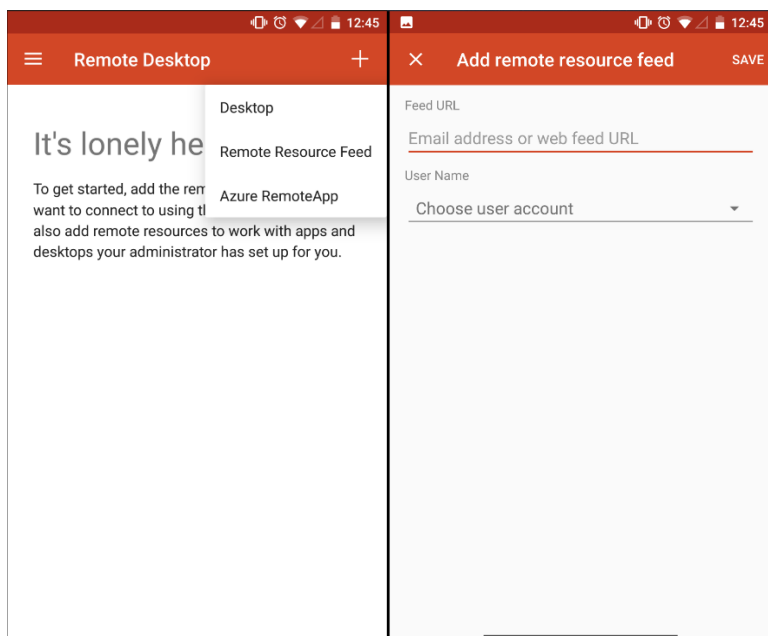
12:45

Remote Desktop

Desktop

Remote Resource Feed

Azure RemoteApp

It's lonely he

To get started, add the rem want to connect to using th also add remote resources to work with apps and desktops your administrator has set up for you.

12:45

Add remote resource feed

SAVE

Feed URL

Email address or web feed URL

User Name

Choose user account